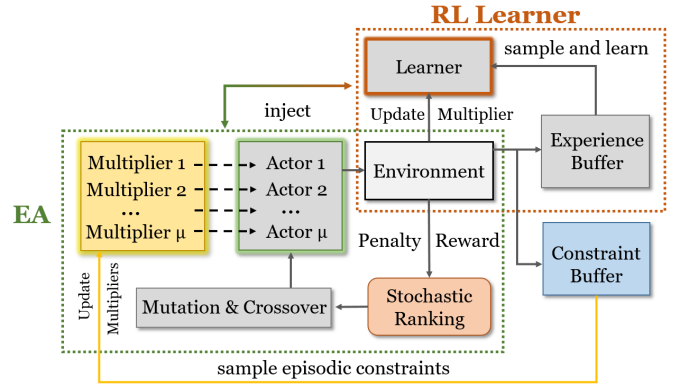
RL Learner

sample and learn

Learner

inject

Update Multiplier

Experience Buffer

EA

Multiplier 1
Multiplier 2
…
Multiplier μ

Actor 1
Actor 2
…
Actor μ

Environment

Penalty Reward

Constraint Buffer

Update Multipliers

Mutation & Crossover

Stochastic Ranking

sample episodic constraints